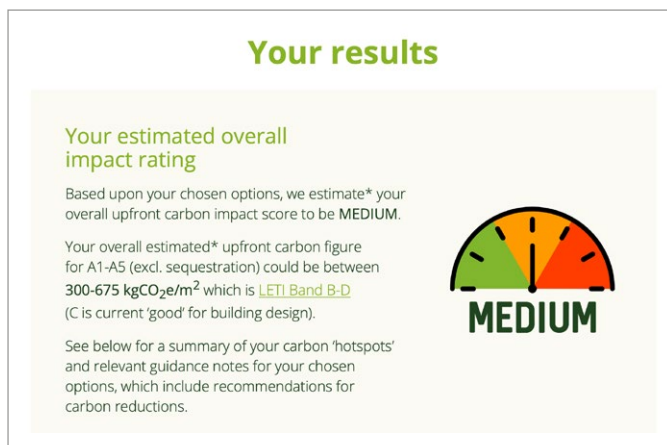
Your results

Your estimated overall impact rating

Based upon your chosen options, we estimate* your overall upfront carbon impact score to be MEDIUM.

Your overall estimated* upfront carbon figure for A1-A5 (excl. sequestration) could be between 300-675 kg$CO_2$e/$m^2$ which is LETI Band B-D (C is current 'good' for building design).

See below for a summary of your carbon 'hotspots' and relevant guidance notes for your chosen options, which include recommendations for carbon reductions.

MEDIUM